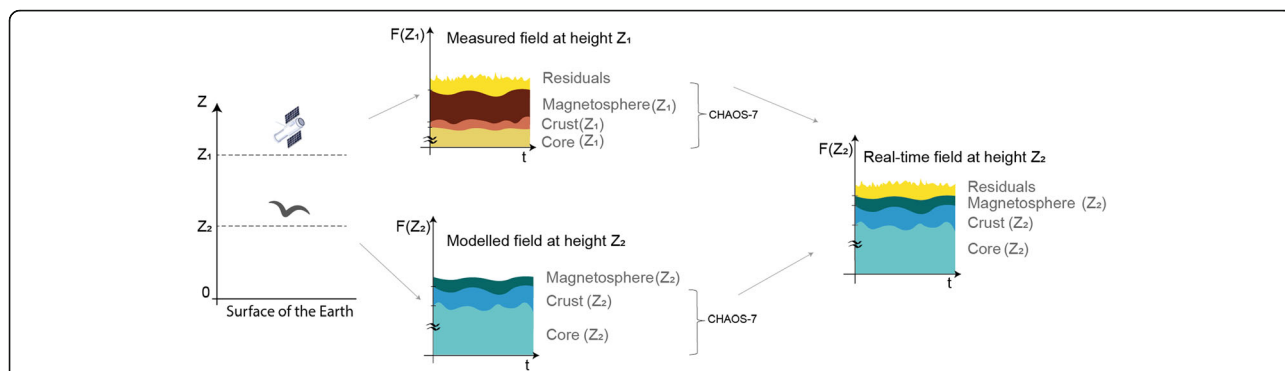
Z

Z₁

Z₂

0

Surface of the Earth

F(Z₁)

Measured field at height Z₁

Residuals

Magnetosphere(Z₁)

Crust(Z₁)

Core (Z₁)

t

CHAOS-7

F(Z₂)

Modelled field at height Z₂

Magnetosphere(Z₂)

Crust (Z₂)

Core (Z₂)

t

CHAOS-7

F(Z₂)

Real-time field at height Z₂

Residuals

Magnetosphere (Z₂)

Crust (Z₂)

Core (Z₂)

t